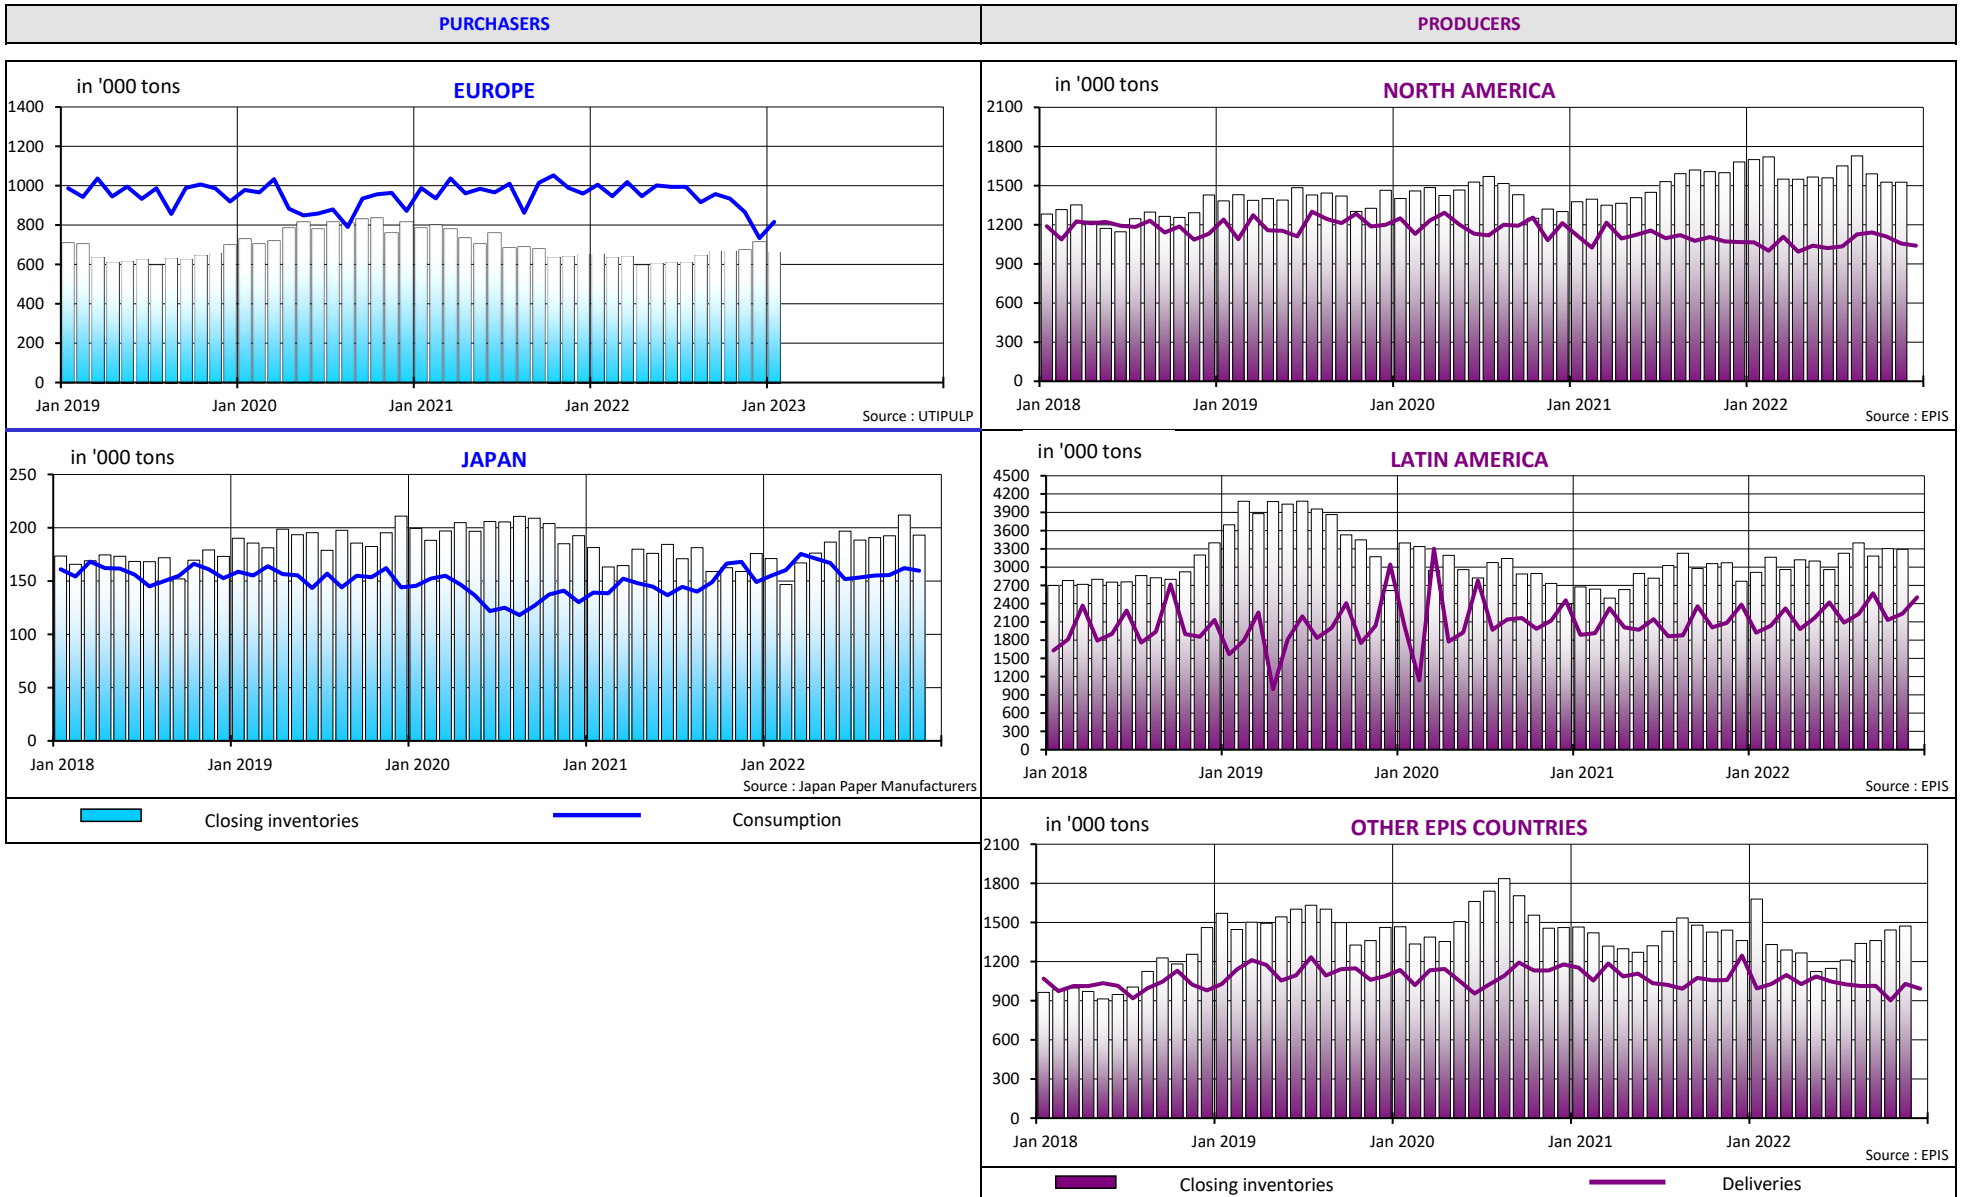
PURCHASERS

in '000 tons
EUROPE
1400
1200
1000
800
600
400
200
0
Jan 2019
Jan 2020
Jan 2021
Jan 2022
Jan 2023
Source : UTIPULP

in '000 tons
JAPAN
250
200
150
100
50
0
Jan 2018
Jan 2019
Jan 2020
Jan 2021
Jan 2022
Source : Japan Paper Manufacturers

Closing inventories
Consumption

PRODUCERS

in '000 tons
NORTH AMERICA
2100
1800
1500
1200
900
600
300
0
Jan 2018
Jan 2019
Jan 2020
Jan 2021
Jan 2022
Source : EPIS

in '000 tons
LATIN AMERICA
4500
4200
3900
3600
3300
3000
2700
2400
2100
1800
1500
1200
900
600
300
0
Jan 2018
Jan 2019
Jan 2020
Jan 2021
Jan 2022
Source : EPIS

in '000 tons
OTHER EPIS COUNTRIES
2100
1800
1500
1200
900
600
300
0
Jan 2018
Jan 2019
Jan 2020
Jan 2021
Jan 2022
Source : EPIS

Closing inventories
Deliveries